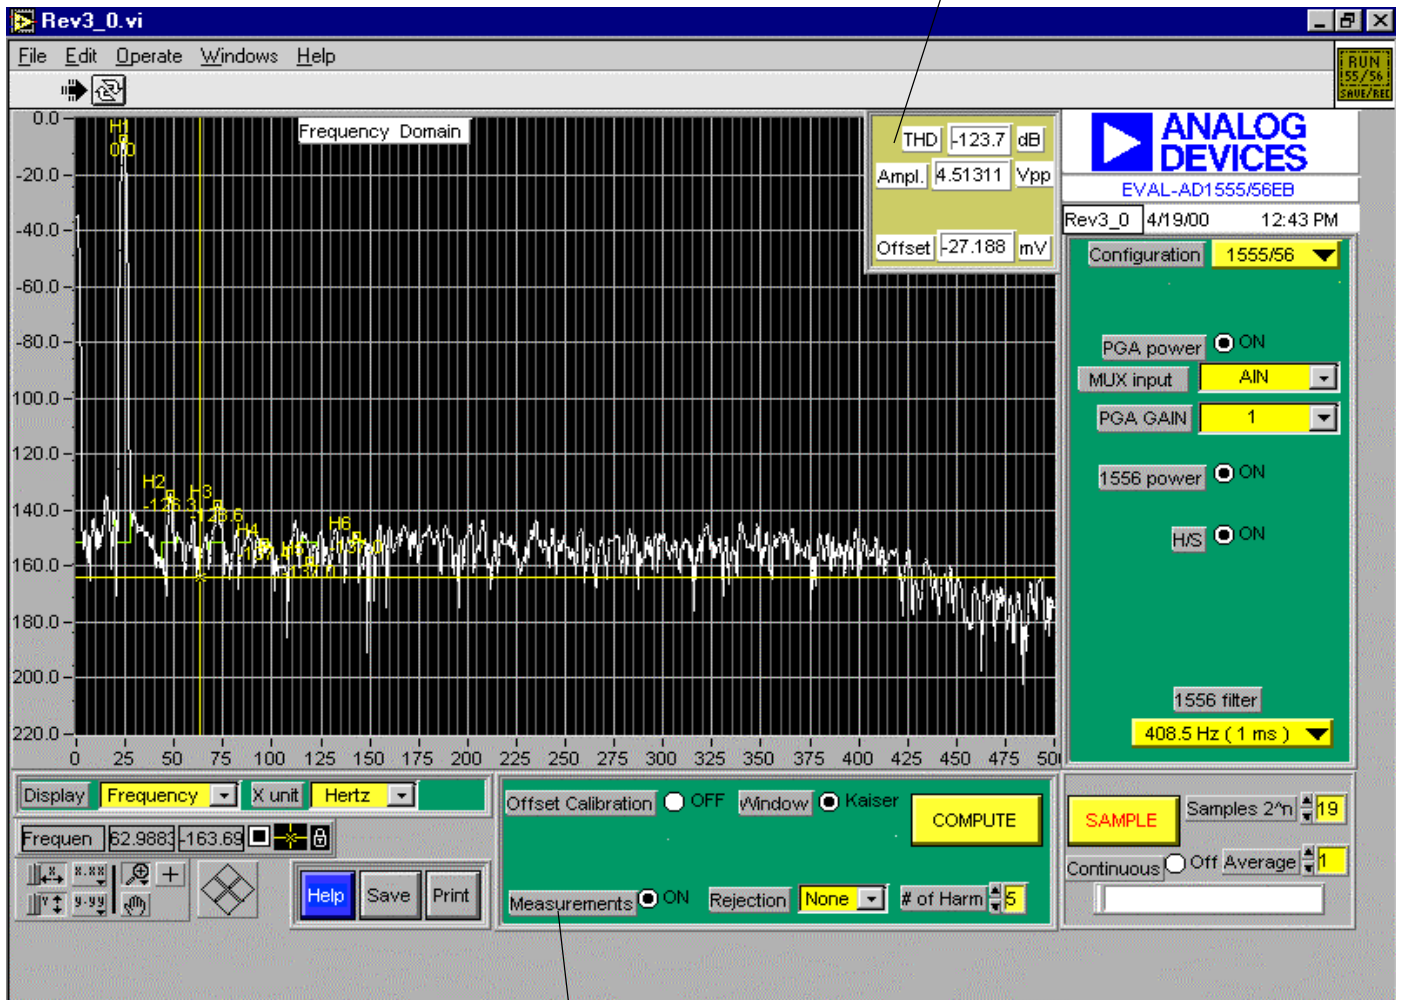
Rev3_0.vi

File Edit Operate Windows Help

RUN 155/56 SAVE/REC

0.0
-20.0
-40.0
-60.0
-80.0
100.0
120.0
140.0
160.0
180.0
200.0
220.0

H1
0.0

Frequency Domain

H2
-12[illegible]
H3
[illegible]
H4
H6

0 25 50 75 100 125 150 175 200 225 250 275 300 325 350 375 400 425 450 475 500

THD -123.7 dB
Ampl. 4.51311 Vpp
Offset -27.188 mV

ANALOG DEVICES
EVAL-AD1555/56EB
Rev3_0 4/19/00 12:43 PM

Configuration 1555/56
PGA power ON
MUX input AIN
PGA GAIN 1
1556 power ON
H/S ON
1556 filter
408.5 Hz ( 1 ms )

Display Frequency X unit Hertz
Frequen 62.9883 -163.69

Help Save Print

Offset Calibration OFF Window Kaiser COMPUTE
Measurements ON Rejection None # of Harm 5

SAMPLE Samples 2^n 19
Continuous Off Average 1